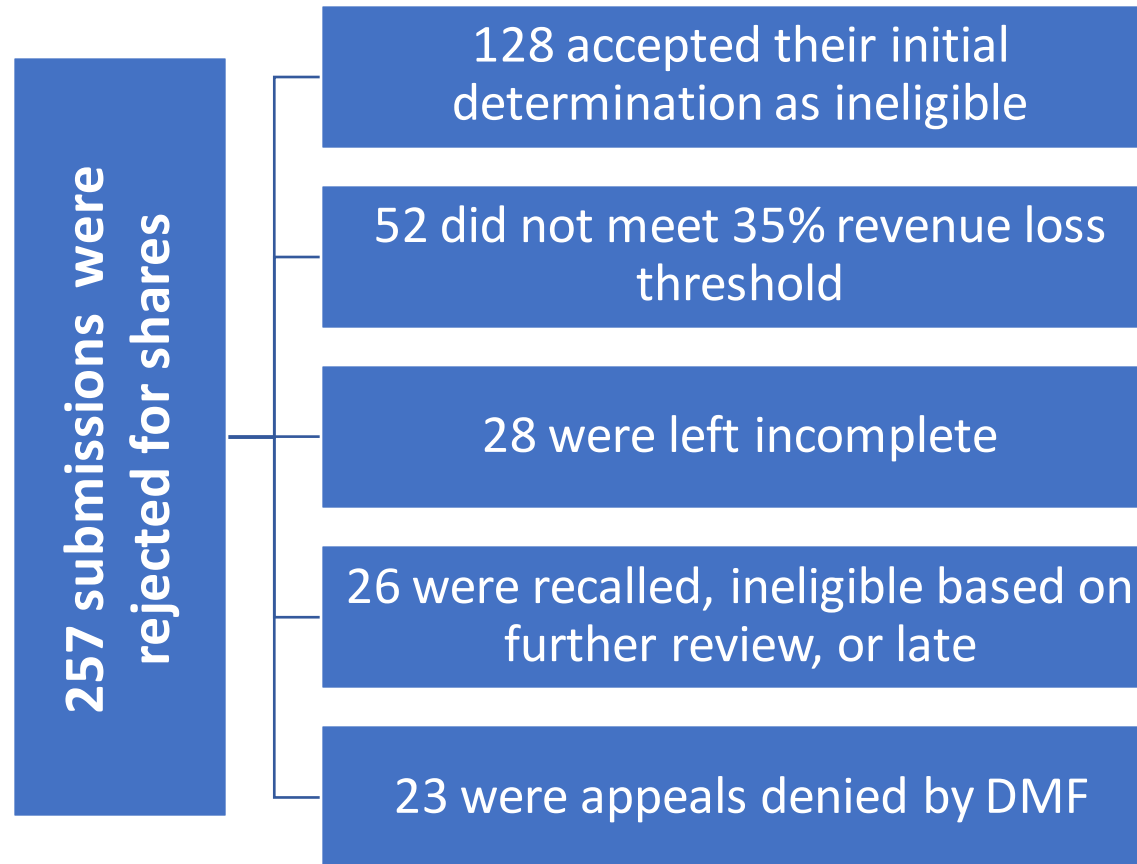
257 submissions were rejected for shares

128 accepted their initial determination as ineligible

52 did not meet 35% revenue loss threshold

28 were left incomplete

26 were recalled, ineligible based on further review, or late

23 were appeals denied by DMF